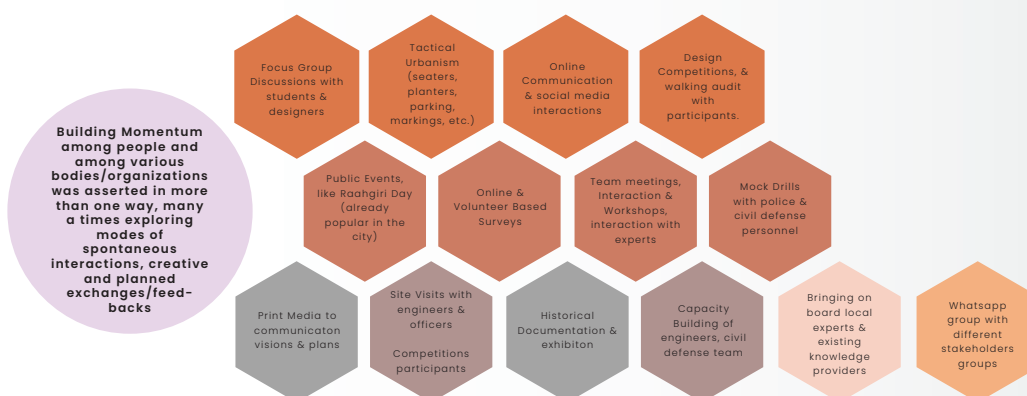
Building Momentum among people and among various bodies/organizations was asserted in more than one way, many a times exploring modes of spontaneous interactions, creative and planned exchanges/feed-backs

Focus Group Discussions with students & designers

Tactical Urbanism (seaters, planters, parking, markings, etc.)

Online Communication & social media interactions

Design Competitions, & walking audit with participants.

Public Events, like Raahgiri Day (already popular in the city)

Online & Volunteer Based Surveys

Team meetings, Interaction & Workshops, interaction with experts

Mock Drills with police & civil defense personnel

Print Media to communicaton visions & plans

Site Visits with engineers & officers

Competitions participants

Historical Documentation & exhibiton

Capacity Building of engineers, civil defense team

Bringing on board local experts & existing knowledge providers

Whatsapp group with different stakeholders groups